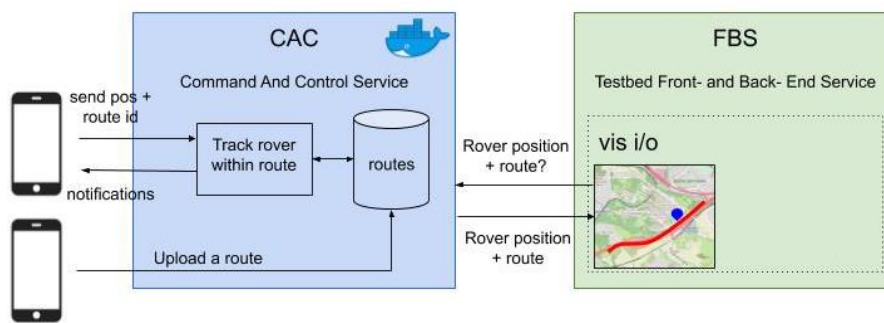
CAC

Command And Control Service

send pos + route id

Track rover within route

routes

notifications

Upload a route

FBS

Testbed Front- and Back- End Service

vis i/o

Rover position + route?

Rover position + route